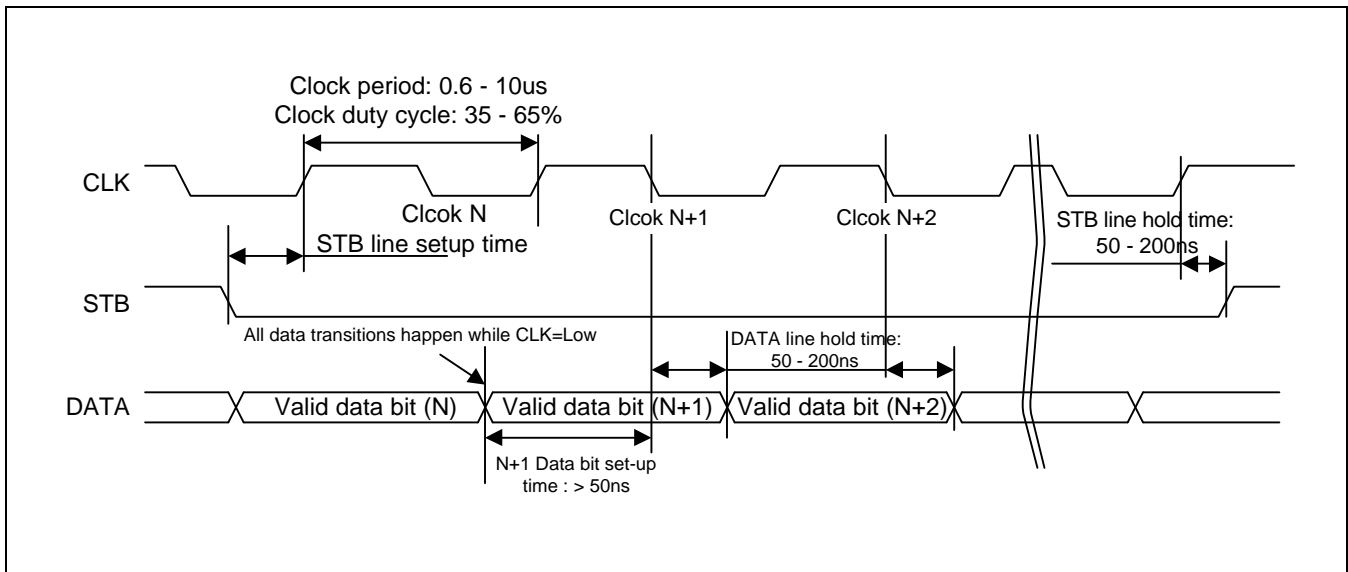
Clock period: 0.6 - 10us
Clock duty cycle: 35 - 65%

CLK

Clcok N

Clcok N+1

Clcok N+2

STB line setup time

STB line hold time: 50 - 200ns

STB

All data transitions happen while CLK=Low

DATA line hold time: 50 - 200ns

DATA

Valid data bit (N)

Valid data bit (N+1)

Valid data bit (N+2)

N+1 Data bit set-up time : > 50ns